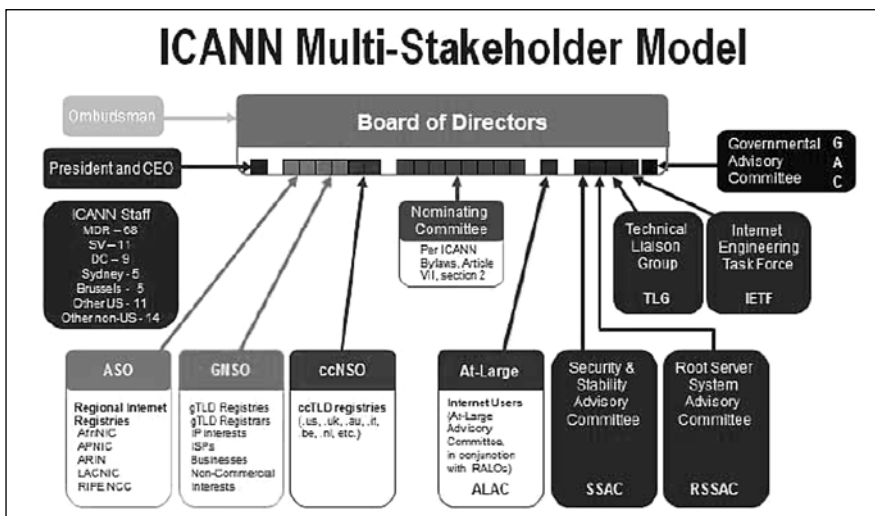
ICANN Multi-Stakeholder Model

Ombudsman

Board of Directors

President and CEO

Governmental Advisory Committee

G
A
C

ICANN Staff
MDR – 68
SV – 11
DC – 9
Sydney - 5
Brussels - 5
Other US - 11
Other non-US - 14

Nominating Committee
Per ICANN Bylaws, Article VII, section 2

Technical Liaison Group
TLG

Internet Engineering Task Force
IETF

ASO
Regional Internet Registries
AfriNIC
APNIC
ARIN
LACNIC
RIPE NCC

GNSO
gTLD Registries
gTLD Registrars
IP Interests
ISPs
Businesses
Non-Commercial Interests

ccNSO
ccTLD registries
(.us, .uk, .au, .it, .be, .nl, etc.)

At-Large
Internet Users
(At-Large Advisory Committee, in conjunction with RALOs)
ALAC

Security & Stability Advisory Committee
SSAC

Root Server System Advisory Committee
RSSAC